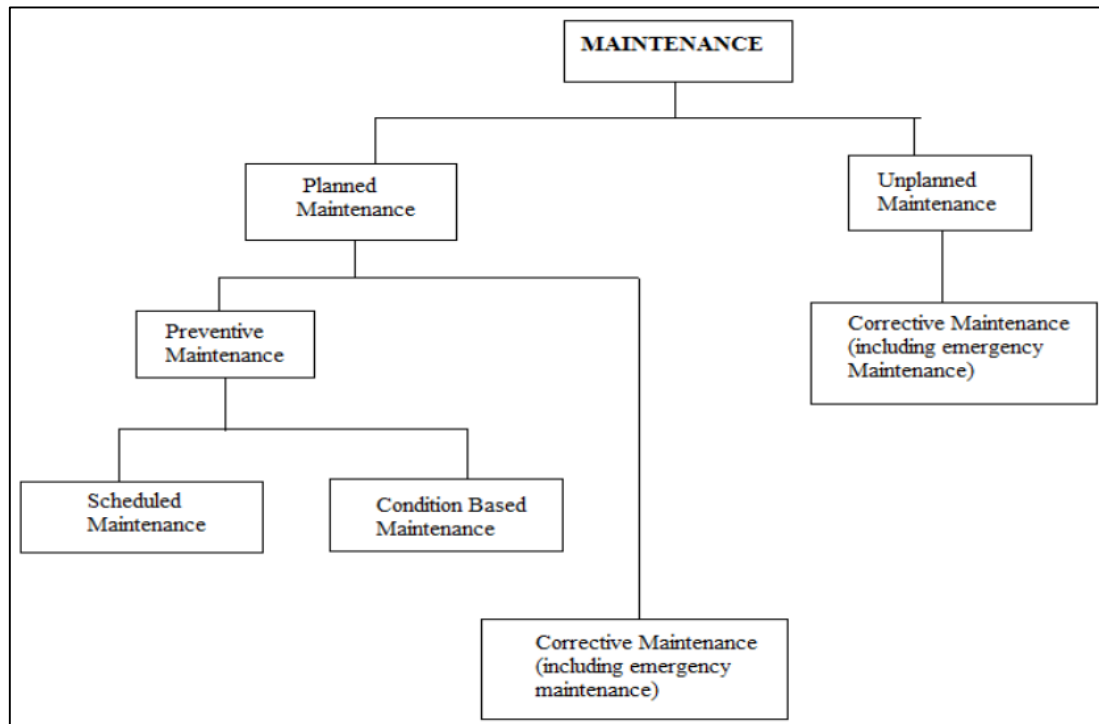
MAINTENANCE

Planned Maintenance

Unplanned Maintenance

Preventive Maintenance

Corrective Maintenance (including emergency Maintenance)

Scheduled Maintenance

Condition Based Maintenance

Corrective Maintenance (including emergency maintenance)